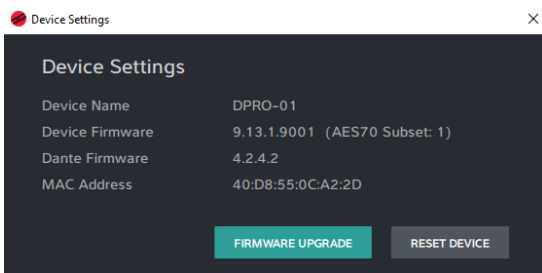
Device Settings

×

Device Settings

| Device Name | DPRO-01 |
|---|---|
| Device Firmware | 9.13.1.9001 (AES70 Subset: 1) |
| Dante Firmware | 4.2.4.2 |
| MAC Address | 40:D8:55:0C:A2:2D |

FIRMWARE UPGRADE

RESET DEVICE